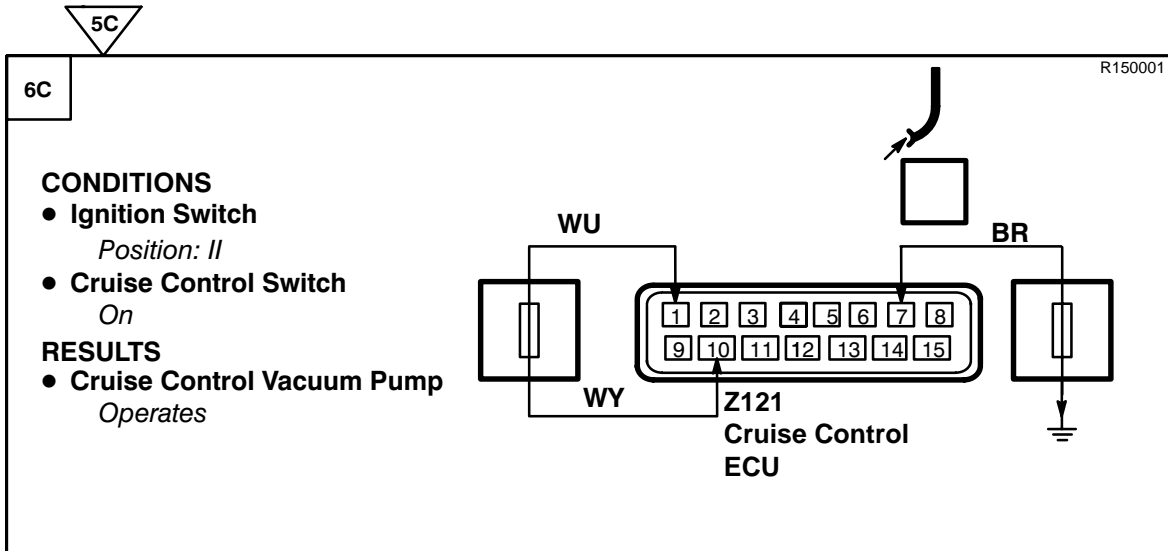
5C

6C

R150001

CONDITIONS
● Ignition Switch
Position: II
● Cruise Control Switch
On
RESULTS
● Cruise Control Vacuum Pump
Operates

WU

BR

1 2 3 4 5 6 7 8
9 10 11 12 13 14 15

WY

Z121
Cruise Control
ECU